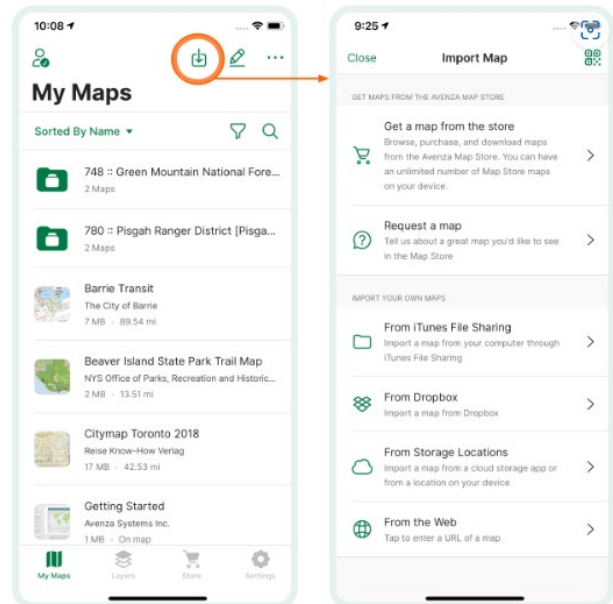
10:08

My Maps

Sorted By Name

748 :: Green Mountain National Fore...
2 Maps

780 :: Pisgah Ranger District [Pisga...
2 Maps

Barrie Transit
The City of Barrie
7 MB · 89.54 mi

Beaver Island State Park Trail Map
NYS Office of Parks, Recreation and Historic...
2 MB · 13.51 mi

Citymap Toronto 2018
Reise Know-How Verlag
17 MB · 42.53 mi

Getting Started
Avenza Systems Inc.
1 MB · On map

My Maps Layers Store Settings

9:25

Close Import Map

GET MAPS FROM THE AVENZA MAP STORE

Get a map from the store
Browse, purchase, and download maps from the Avenza Map Store. You can have an unlimited number of Map Store maps on your device.

Request a map
Tell us about a great map you'd like to see in the Map Store

IMPORT YOUR OWN MAPS

From iTunes File Sharing
Import a map from your computer through iTunes File Sharing

From Dropbox
Import a map from Dropbox

From Storage Locations
Import a map from a cloud storage app or from a location on your device

From the Web
Tap to enter a URL of a map